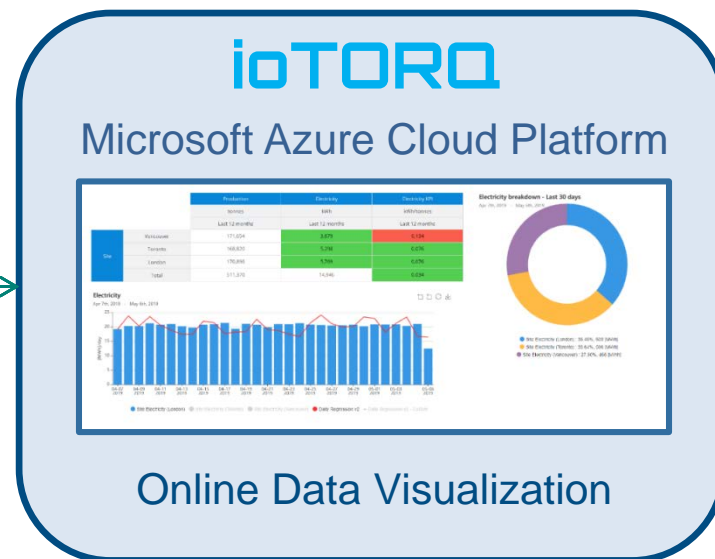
ioTORQ

Microsoft Azure Cloud Platform

| | | Production | Electricity | Electricity KPI |
|---|---|---|---|---|
| | | tonnes | kWh | kWh/tonnes |
| | | Last 12 months | Last 12 months | Last 12 months |
| Site | Vancouver | 171,034 | 3,679 | 0.136 |
| | Toronto | 169,820 | 5,318 | 0.076 |
| | London | 170,890 | 5,594 | 0.076 |
| | Total | 511,670 | 14,646 | 0.034 |

Electricity
Apr 7th, 2019 - May 6th, 2019

Site Electricity (London) · Site Electricity (Toronto) · Site Electricity (Vancouver) · Daily Regression (x) · Daily Regression (x) - Outlook

Electricity breakdown - Last 30 days
Apr 7th, 2019 - May 6th, 2019

Site Electricity (London): 36.40%, 505 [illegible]
Site Electricity (Toronto): 35.6x%, 296 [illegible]
Site Electricity (Vancouver): 27.00%, 468 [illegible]

Online Data Visualization